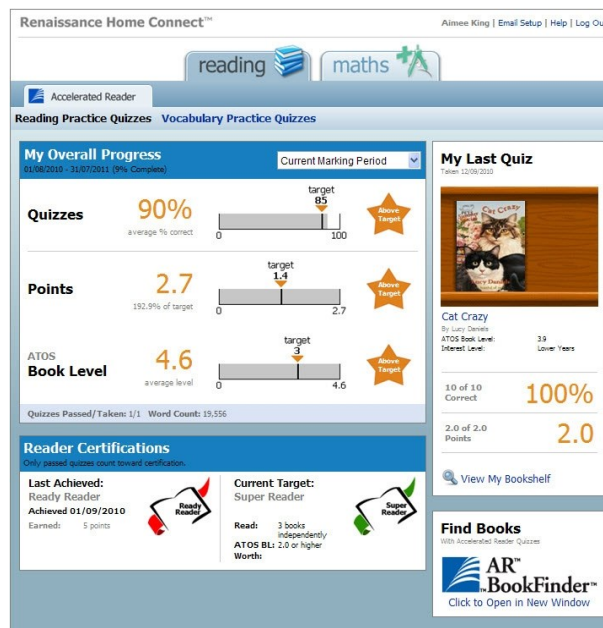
Renaissance Home Connect™

Aimee King | Email Setup | Help | Log Ou

reading

maths

Accelerated Reader

Reading Practice Quizzes Vocabulary Practice Quizzes

My Overall Progress
01/08/2010 - 31/07/2011 (9% Complete)

Current Marking Period

Quizzes
90%
average % correct
target
85
0
100
Above Target

Points
2.7
192.9% of target
target
1.4
0
2.7
Above Target

ATOS
Book Level
4.6
average level
target
3
0
4.6
Above Target

Quizzes Passed/Taken: 1/1 Word Count: 19,556

Reader Certifications
Only passed quizzes count toward certification.

Last Achieved:
Ready Reader
Achieved 01/09/2010
Earned: 5 points

Ready Reader

Current Target:
Super Reader
Read: 3 books independently
ATOS BL: 2.0 or higher
Worth:

Super Reader

My Last Quiz
Taken 12/09/2010

Cat Crazy
By Lucy Daniels
ATOS Book Level: 3.9
Interest Level: Lower Years

10 of 10 Correct
100%

2.0 of 2.0 Points
2.0

View My Bookshelf

Find Books
With Accelerated Reader Quizzes

AR™ BookFinder™
Click to Open in New Window